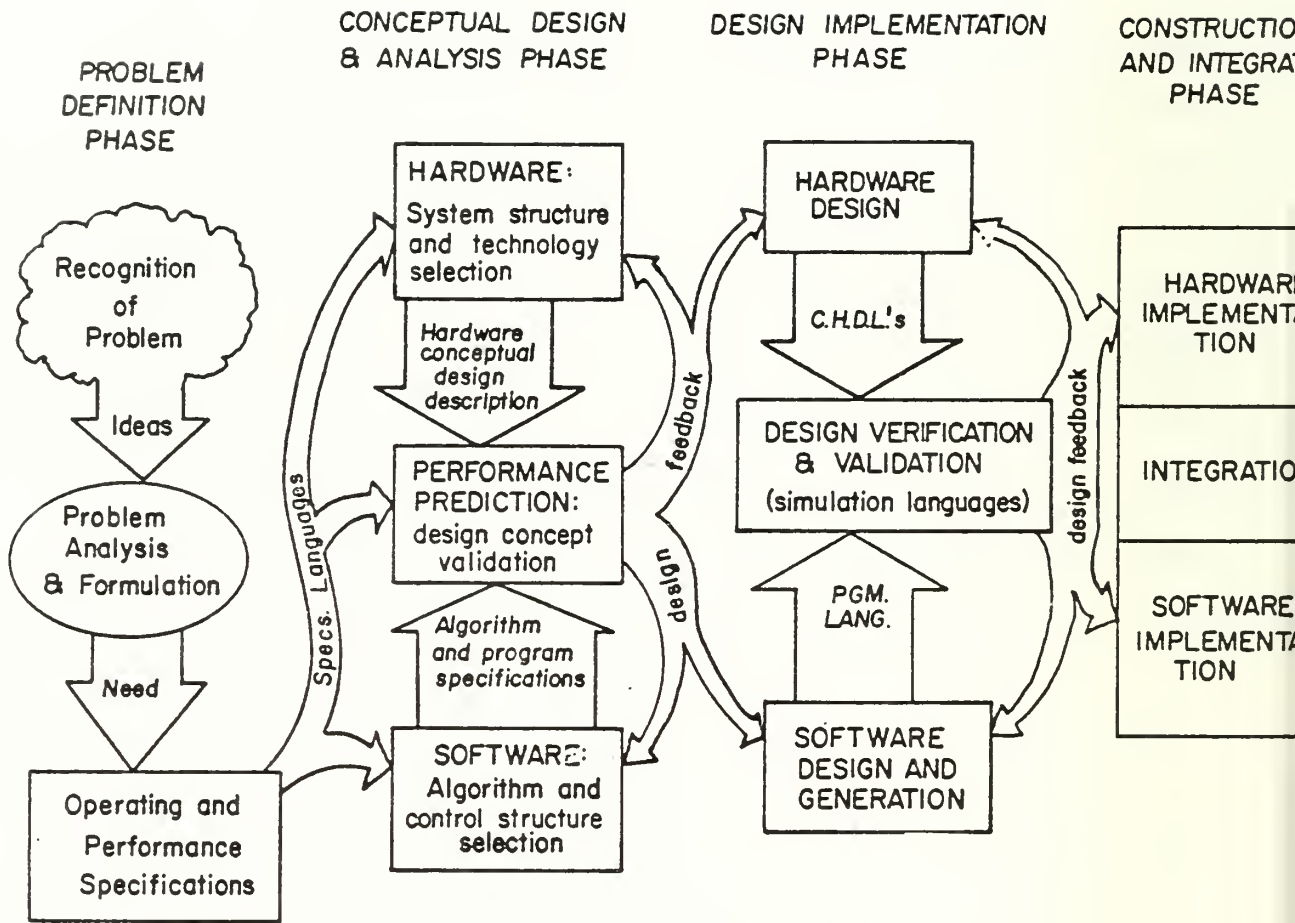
PROBLEM DEFINITION PHASE

CONCEPTUAL DESIGN & ANALYSIS PHASE

DESIGN IMPLEMENTATION PHASE

CONSTRUCTIO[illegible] AND INTEGRA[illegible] PHASE

Recognition of Problem

Ideas

Problem Analysis & Formulation

Need

Operating and Performance Specifications

Specs. Languages

HARDWARE: System structure and technology selection

Hardware conceptual design description

PERFORMANCE PREDICTION: design concept validation

Algorithm and program specifications

SOFTWARE: Algorithm and control structure selection

feedback

design

HARDWARE DESIGN

C.H.D.L.'s

DESIGN VERIFICATION & VALIDATION (simulation languages)

PGM. LANG.

SOFTWARE DESIGN AND GENERATION

design feedback

HARDWAR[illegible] IMPLEMENTA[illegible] TION

INTEGRATIO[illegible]

SOFTWARE IMPLEMENTA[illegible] TION